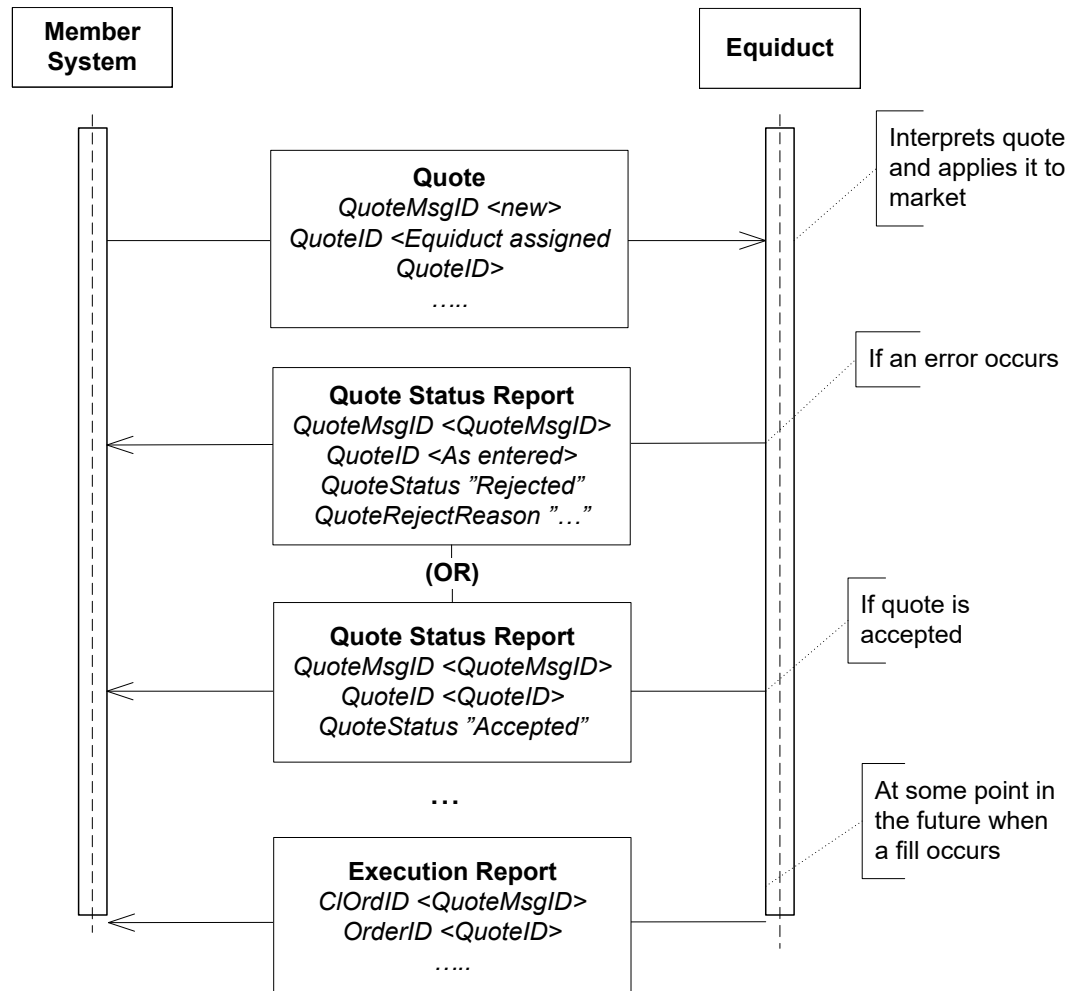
Member System

Equiduct

Interprets quote and applies it to market

Quote
QuoteMsgID <new>
QuoteID <Equiduct assigned QuoteID>
…..

If an error occurs

Quote Status Report
QuoteMsgID <QuoteMsgID>
QuoteID <As entered>
QuoteStatus "Rejected"
QuoteRejectReason "…"

(OR)

If quote is accepted

Quote Status Report
QuoteMsgID <QuoteMsgID>
QuoteID <QuoteID>
QuoteStatus "Accepted"

…

At some point in the future when a fill occurs

Execution Report
ClOrdID <QuoteMsgID>
OrderID <QuoteID>
…..